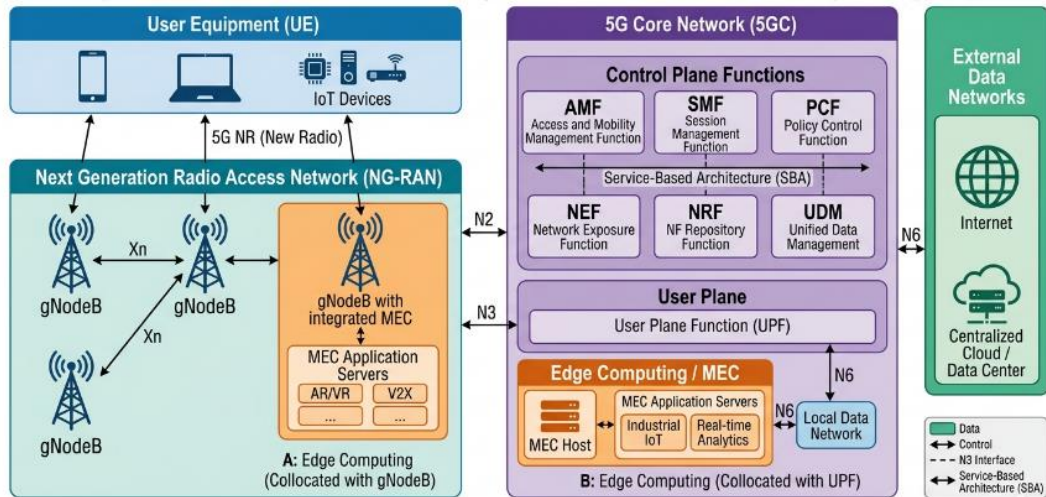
User Equipment (UE)

IoT Devices

5G NR (New Radio)

Next Generation Radio Access Network (NG-RAN)

gNodeB

Xn

gNodeB

Xn

gNodeB

gNodeB with integrated MEC

MEC Application Servers

AR/VR

V2X

...

...

A: Edge Computing (Collocated with gNodeB)

N2

N3

5G Core Network (5GC)

Control Plane Functions

AMF
Access and Mobility Management Function

SMF
Session Management Function

PCF
Policy Control Function

Service-Based Architecture (SBA)

NEF
Network Exposure Function

NRF
NF Repository Function

UDM
Unified Data Management

User Plane

User Plane Function (UPF)

N6

Edge Computing / MEC

MEC Host

MEC Application Servers

Industrial IoT

Real-time Analytics

N6

Local Data Network

B: Edge Computing (Collocated with UPF)

N6

External Data Networks

Internet

Centralized Cloud / Data Center

Data

Control

N3 Interface

Service-Based Architecture (SBA)